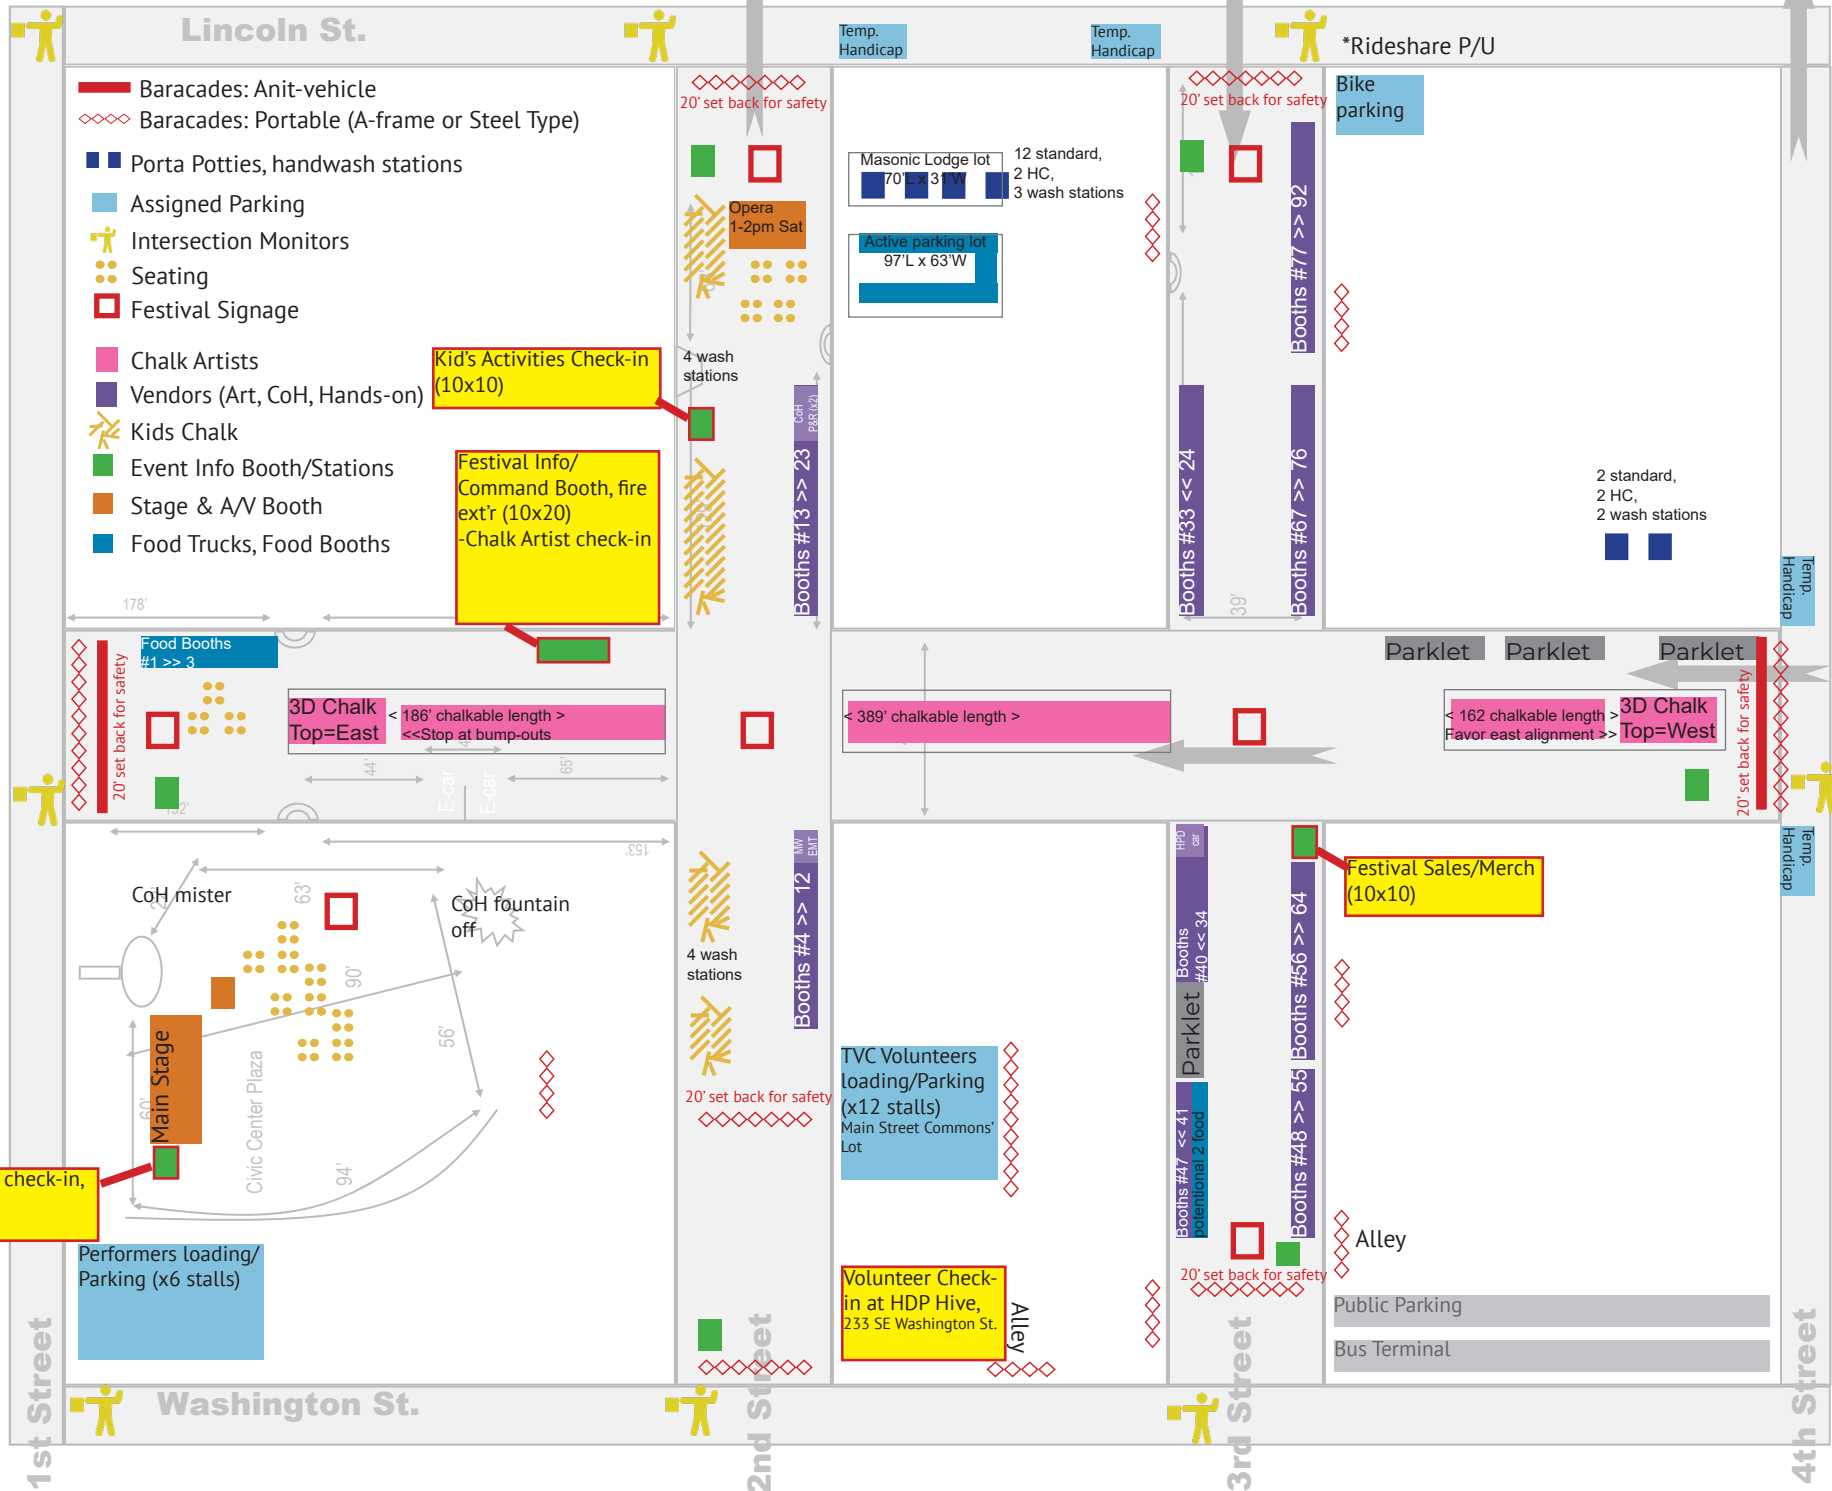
Lincoln St.

Temp. Handicap

Temp. Handicap

*Rideshare P/U

Baracades: Anit-vehicle
Baracades: Portable (A-frame or Steel Type)
Porta Potties, handwash stations
Assigned Parking
Intersection Monitors
Seating
Festival Signage
Chalk Artists
Vendors (Art, CoH, Hands-on)
Kids Chalk
Event Info Booth/Stations
Stage & A/V Booth
Food Trucks, Food Booths

Kid's Activities Check-in (10x10)

Festival Info/ Command Booth, fire ext'r (10x20) -Chalk Artist check-in

178'

20' set back for safety

Opera 1-2pm Sat

4 wash stations

CoH P&R (x2)

Booths #13 >> 23

Masonic Lodge lot 70'L x 31'W

12 standard, 2 HC, 3 wash stations

Active parking lot 97'L x 63'W

20' set back for safety

Booths #77 >> 92

Booths #33 << 24

Booths #67 >> 76

39'

Bike parking

2 standard, 2 HC, 2 wash stations

Temp. Handicap

Food Booths #1 >> 3

20' set back for safety

3D Chalk Top=East

< 186' chalkable length > <<Stop at bump-outs

44'

E-car

E-car

65'

152'

< 389' chalkable length >

Parklet

Parklet

Parklet

< 162 chalkable length > Favor east alignment >>

3D Chalk Top=West

20' set back for safety

Temp. Handicap

153'

CoH mister

63'

CoH fountain off

90'

56'

Main Stage

60'

Civic Center Plaza

94'

check-in,

Performers loading/ Parking (x6 stalls)

MW EMT

Booths #4 >> 12

4 wash stations

20' set back for safety

TVC Volunteers loading/Parking (x12 stalls)
Main Street Commons' Lot

Volunteer Check-in at HDP Hive,
233 SE Washington St.

Alley

HPD car

Booths #40 << 34

Parklet

Booths #47 << 41 potentional 2 food

Booths #56 >> 64

Booths #48 >> 55

Festival Sales/Merch (10x10)

20' set back for safety

Alley

Public Parking

Bus Terminal

Washington St.

1st Street

2nd Street

3rd Street

4th Street